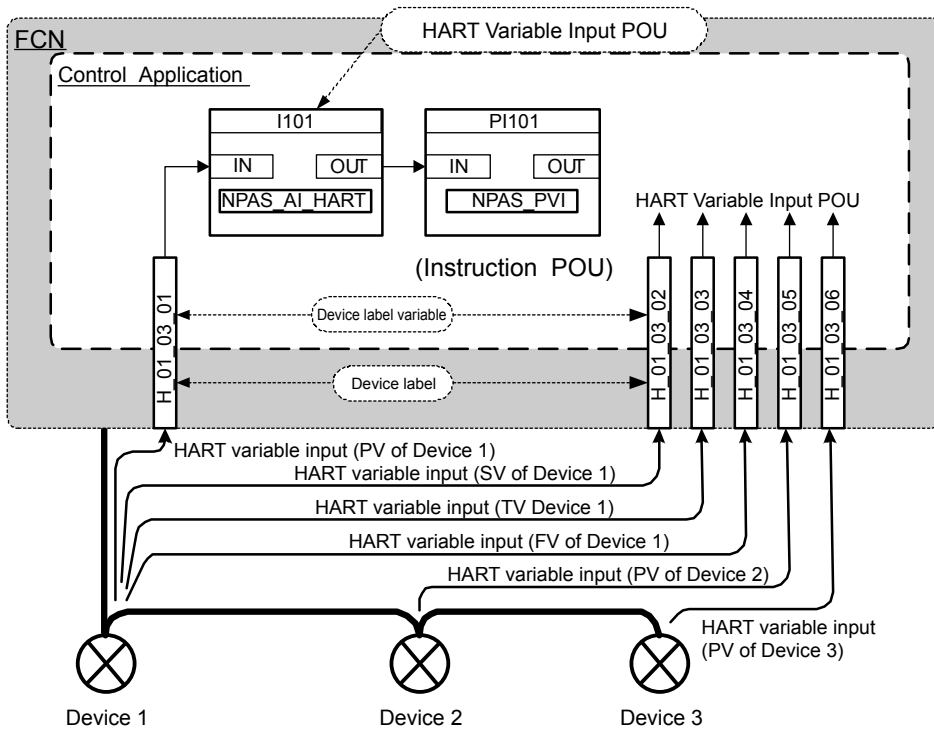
HART Variable Input POU

FCN

Control Application

I101

IN

OUT

NPAS_AI_HART

PI101

IN

OUT

NPAS_PVI

HART Variable Input POU

(Instruction POU)

H_01_03_01

Device label variable

Device label

H_01_03_02

H_01_03_03

H_01_03_04

H_01_03_05

H_01_03_06

HART variable input (PV of Device 1)

HART variable input (SV of Device 1)

HART variable input (TV Device 1)

HART variable input (FV of Device 1)

HART variable input (PV of Device 2)

HART variable input (PV of Device 3)

Device 1

Device 2

Device 3